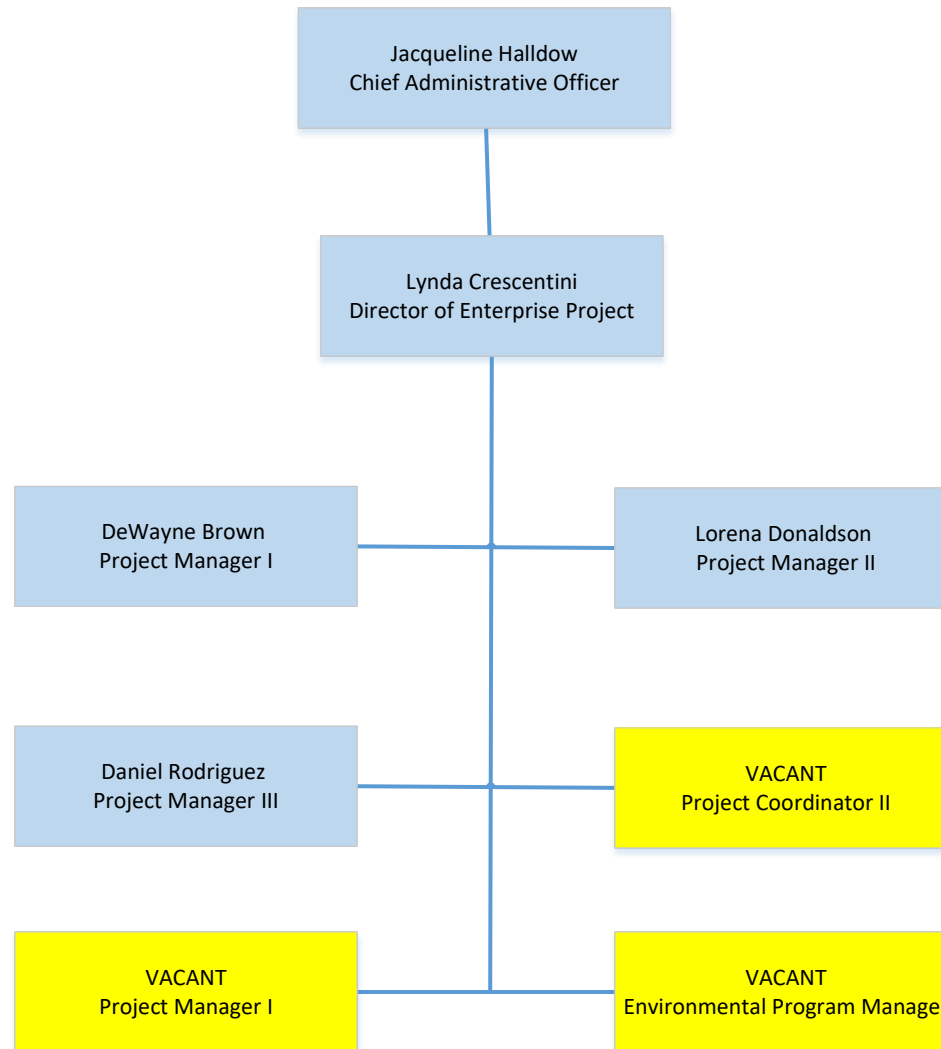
Jacqueline Halldow
Chief Administrative Officer

Lynda Crescentini
Director of Enterprise Project

DeWayne Brown
Project Manager I

Lorena Donaldson
Project Manager II

Daniel Rodriguez
Project Manager III

VACANT
Project Coordinator II

VACANT
Project Manager I

VACANT
Environmental Program Manage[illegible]